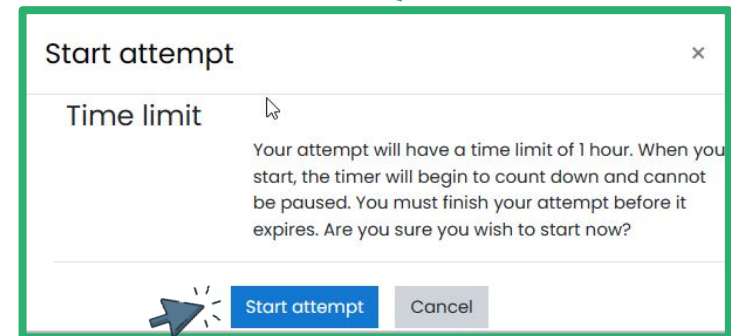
Start attempt

×

Time limit

Your attempt will have a time limit of 1 hour. When you start, the timer will begin to count down and cannot be paused. You must finish your attempt before it expires. Are you sure you wish to start now?

Start attempt

Cancel